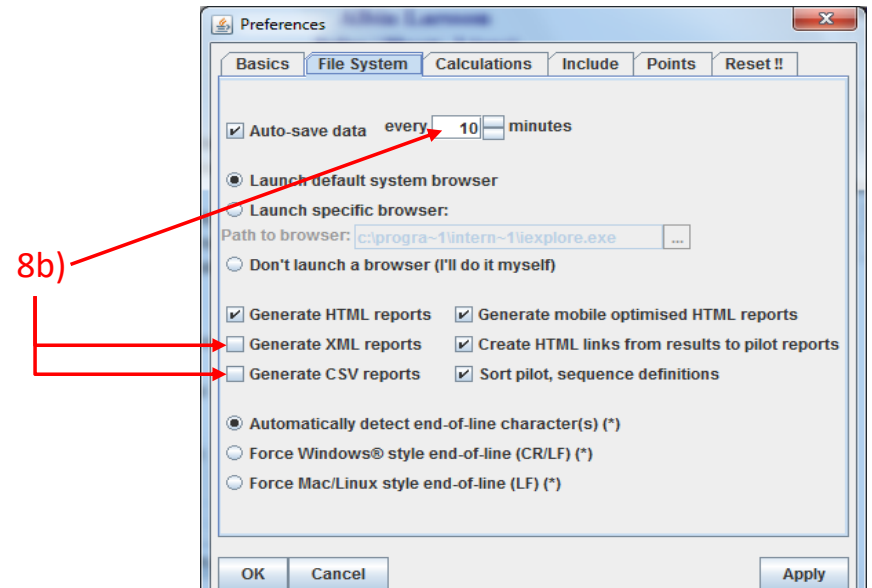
Preferences

Basics | File System | Calculations | Include | Points | Reset !!

Auto-save data every 10 minutes

Launch default system browser

Launch specific browser:

Path to browser: c:\progra~1\intern~1\iexplore.exe ...

Don't launch a browser (I'll do it myself)

8b)

Generate HTML reports
Generate mobile optimised HTML reports
Generate XML reports
Create HTML links from results to pilot reports
Generate CSV reports
Sort pilot, sequence definitions

Automatically detect end-of-line character(s) (*)

Force Windows® style end-of-line (CR/LF) (*)

Force Mac/Linux style end-of-line (LF) (*)

OK Cancel Apply